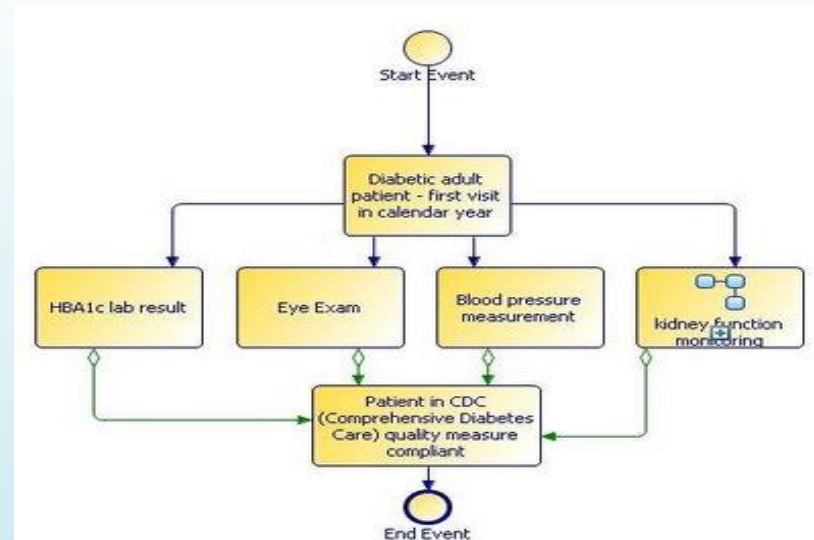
Start Event

Diabetic adult patient - first visit in calendar year

HBA1c lab result

Eye Exam

Blood pressure measurement

kidney function monitoring

Patient in CDC (Comprehensive Diabetes Care) quality measure compliant

End Event